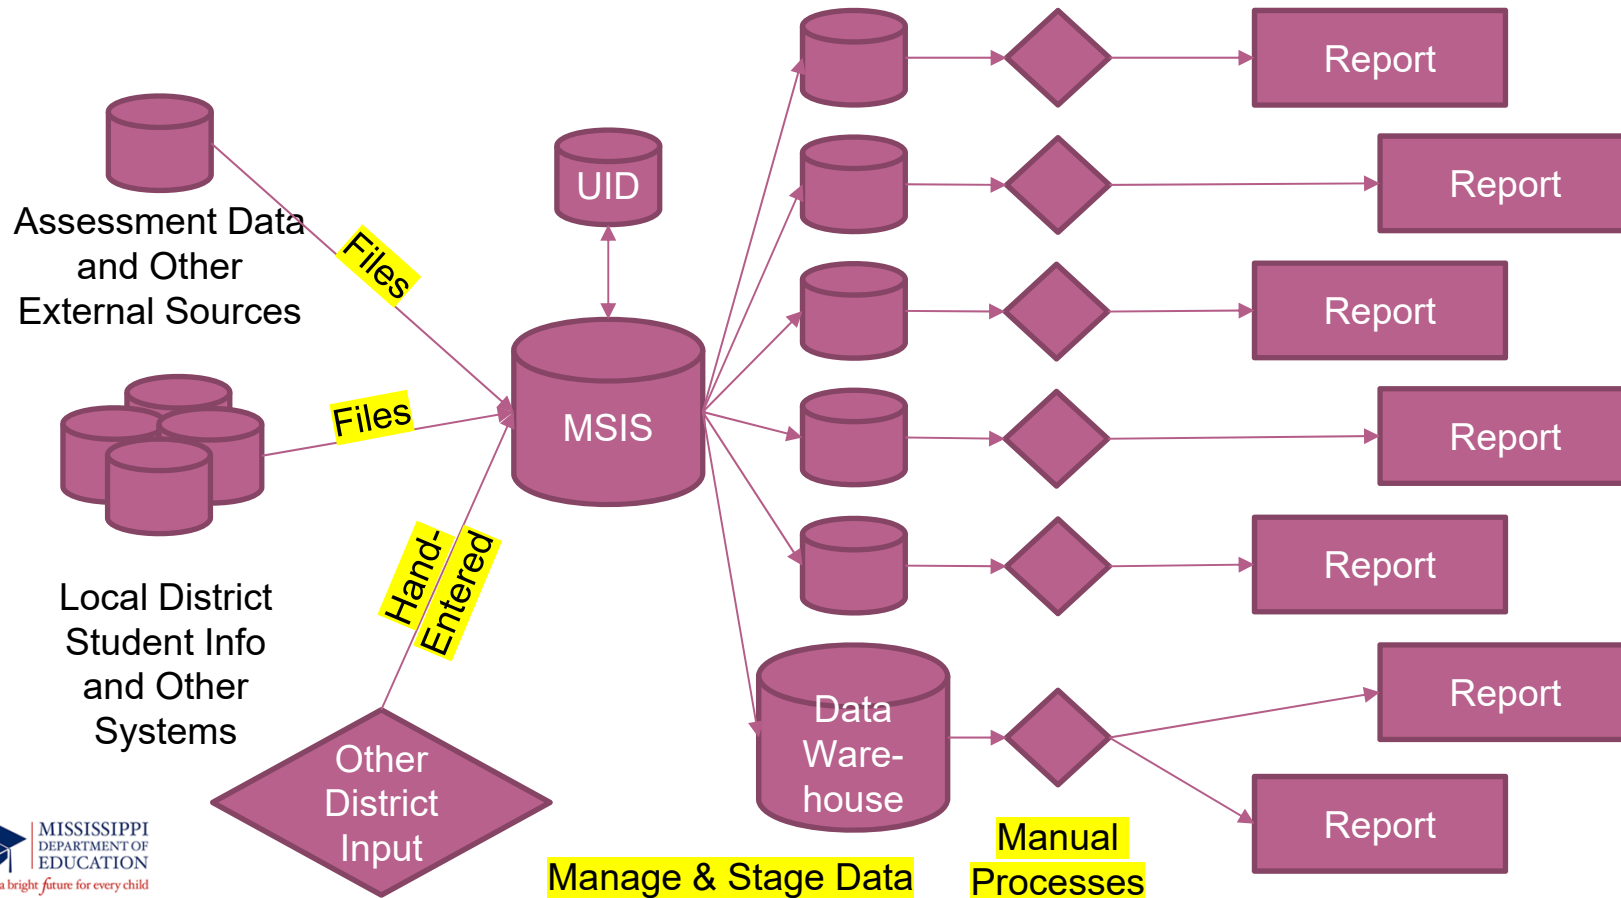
Assessment Data and Other External Sources

Files

UID

Files

MSIS

Local District Student Info and Other Systems

Hand-Entered

Other District Input

Report

Report

Report

Report

Report

Data Ware-house

Report

Report

Manual Processes

Manage & Stage Data

MISSISSIPPI DEPARTMENT OF EDUCATION
a bright future for every child